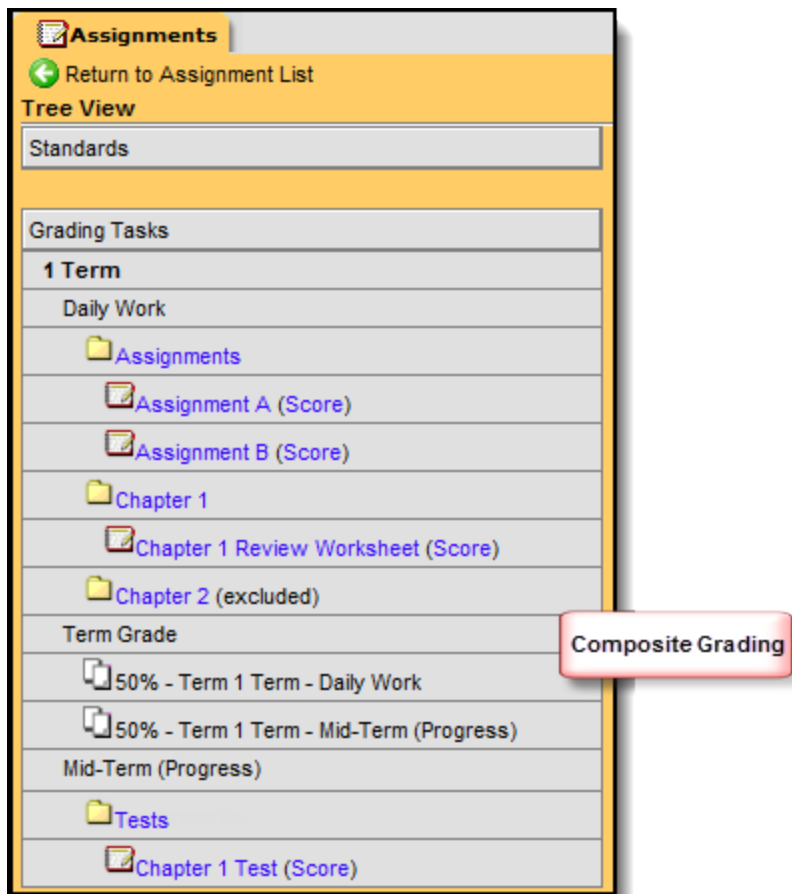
Assignments

Return to Assignment List

Tree View

Standards

Grading Tasks

1 Term

Daily Work

Assignments

Assignment A (Score)

Assignment B (Score)

Chapter 1

Chapter 1 Review Worksheet (Score)

Chapter 2 (excluded)

Term Grade

Composite Grading

50% - Term 1 Term - Daily Work

50% - Term 1 Term - Mid-Term (Progress)

Mid-Term (Progress)

Tests

Chapter 1 Test (Score)